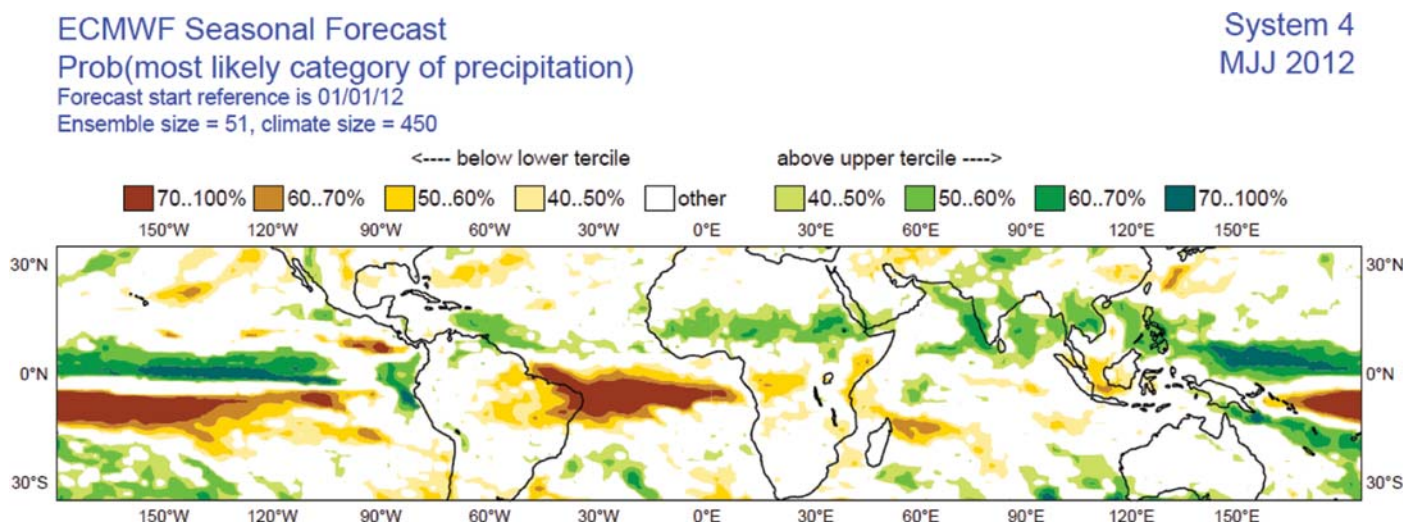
ECMWF Seasonal Forecast
Prob(most likely category of precipitation)
Forecast start reference is 01/01/12
Ensemble size = 51, climate size = 450

System 4
MJJ 2012

<---- below lower tercile

above upper tercile ---->

70..100% 60..70% 50..60% 40..50% other 40..50% 50..60% 60..70% 70..100%

150°W 120°W 90°W 60°W 30°W 0°E 30°E 60°E 90°E 120°E 150°E

30°N
0°N
30°S

30°N
0°N
30°S

150°W 120°W 90°W 60°W 30°W 0°E 30°E 60°E 90°E 120°E 150°E